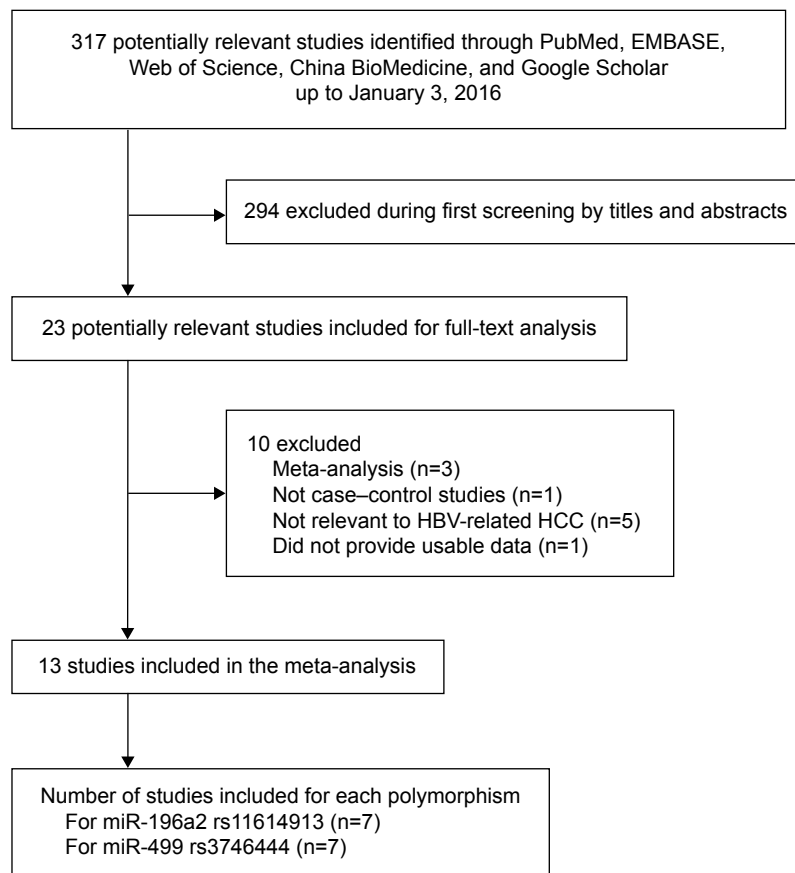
317 potentially relevant studies identified through PubMed, EMBASE, Web of Science, China BioMedicine, and Google Scholar up to January 3, 2016

294 excluded during first screening by titles and abstracts

23 potentially relevant studies included for full-text analysis

10 excluded
Meta-analysis (n=3)
Not case–control studies (n=1)
Not relevant to HBV-related HCC (n=5)
Did not provide usable data (n=1)

13 studies included in the meta-analysis

Number of studies included for each polymorphism
For miR-196a2 rs11614913 (n=7)
For miR-499 rs3746444 (n=7)